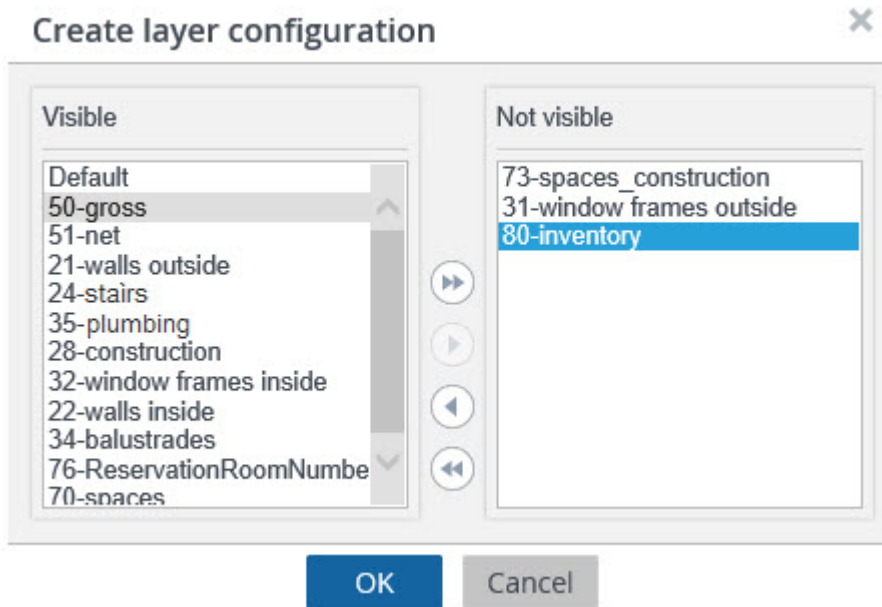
Create layer configuration

×

Visible

Default
50-gross
51-net
21-walls outside
24-stairs
35-plumbing
28-construction
32-window frames inside
22-walls inside
34-balustrades
76-ReservationRoomNumbe
70-spaces

Not visible

73-spaces_construction
31-window frames outside
80-inventory

OK

Cancel